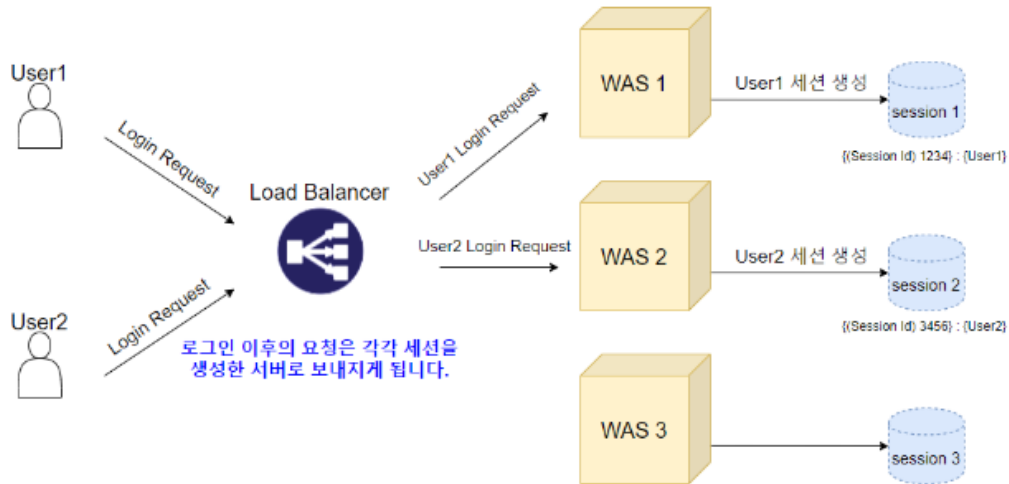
User1

Login Request

User2

Login Request

Load Balancer

로그인 이후의 요청은 각각 세션을 생성한 서버로 보내지게 됩니다.

User1 Login Request

User2 Login Request

WAS 1

WAS 2

WAS 3

User1 세션 생성

User2 세션 생성

session 1

{(Session Id) 1234} : {User1}

session 2

{(Session Id) 3456} : {User2}

session 3